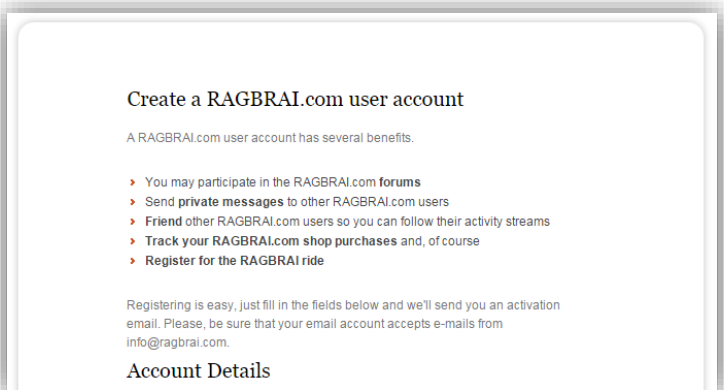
Create a RAGBRAI.com user account

A RAGBRAI.com user account has several benefits.

- You may participate in the RAGBRAI.com **forums**
- Send **private messages** to other RAGBRAI.com users
- **Friend** other RAGBRAI.com users so you can follow their activity streams
- **Track your RAGBRAI.com shop purchases** and, of course
- **Register for the RAGBRAI ride**

Registering is easy, just fill in the fields below and we'll send you an activation email. Please, be sure that your email account accepts e-mails from info@ragbrai.com.

Account Details